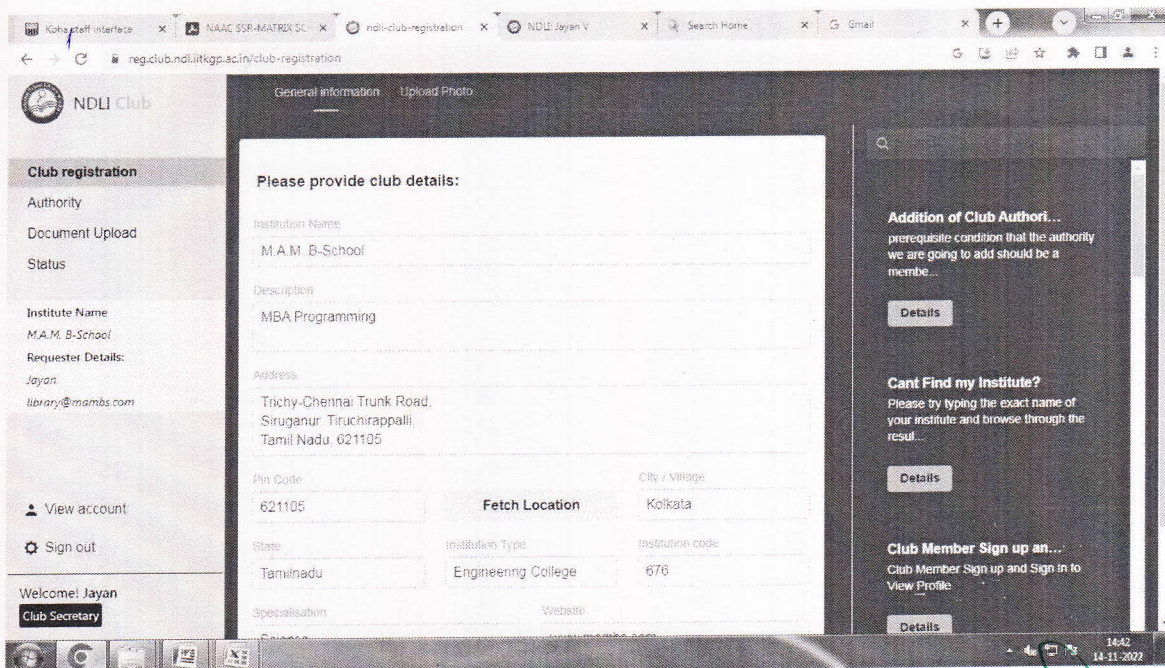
Koha staff interface × NAAC SSR-MATRIX SC × ndli-club-registration × NDLI Jayan V × Search Home × Gmail ×

reg.club.ndl.iitkgp.ac.in/club-registration

NDLI Club

General information Upload Photo

Club registration
Authority
Document Upload
Status

Institute Name
M.A.M. B-School
Requester Details:
Jayan
library@mambs.com

View account
Sign out

Welcome! Jayan
Club Secretary

Please provide club details:

Institution Name
M.A.M. B-School

Description
MBA Programming

Address
Trichy-Chennai Trunk Road, Siruganur, Tiruchirappalli, Tamil Nadu, 621105

Pin Code
621105

Fetch Location

City / Village
Kolkata

State
Tamilnadu

Institution Type
Engineering College

Institution code
676

Specialisation
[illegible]

Website
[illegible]

Addition of Club Authori...
prerequisite condition that the authority we are going to add should be a membe...

Details

Cant Find my Institute?
Please try typing the exact name of your institute and browse through the resul...

Details

Club Member Sign up an...
Club Member Sign up and Sign in to View Profile

Details

14:42
14-11-2022